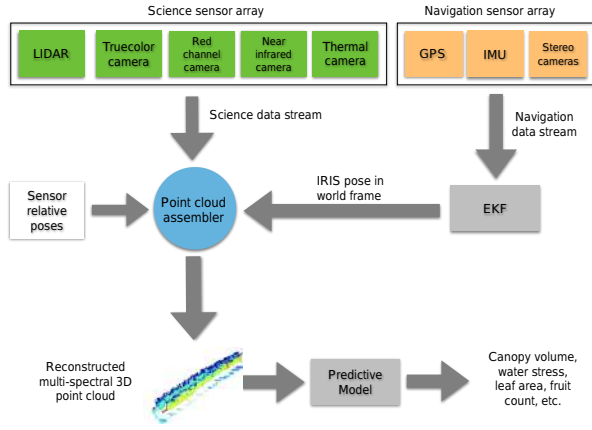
Science sensor array

LIDAR

Truecolor camera

Red channel camera

Near infrared camera

Thermal camera

Navigation sensor array

GPS

IMU

Stereo cameras

Science data stream

Navigation data stream

Sensor relative poses

Point cloud assembler

IRIS pose in world frame

EKF

Reconstructed multi-spectral 3D point cloud

Predictive Model

Canopy volume, water stress, leaf area, fruit count, etc.